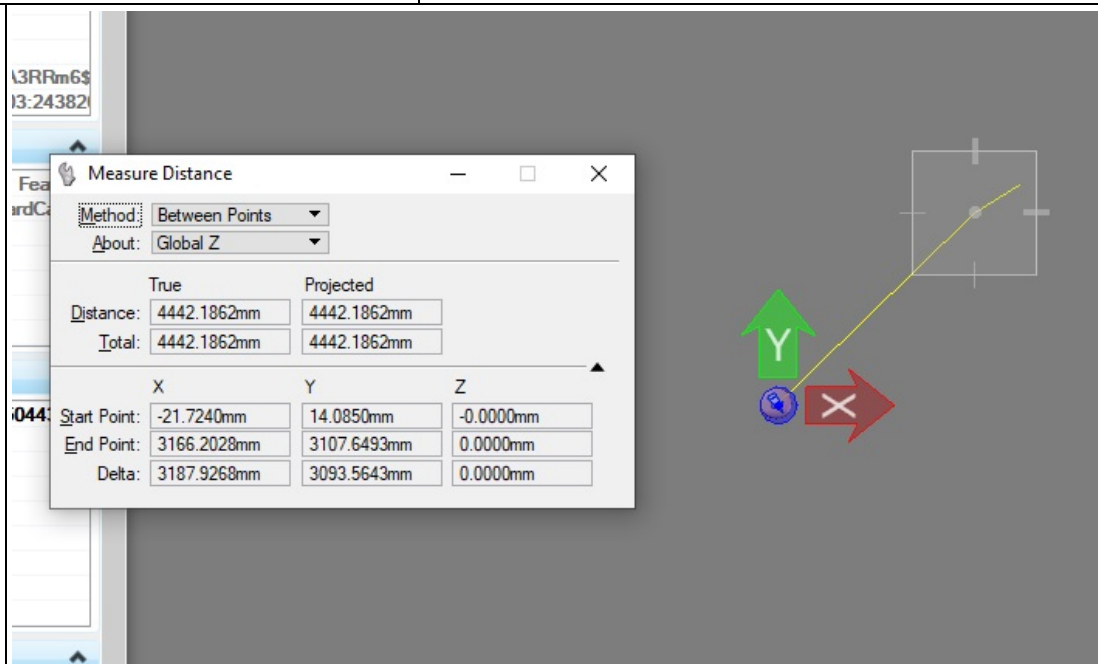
\3RRm6$
)3:24382(

Fea
ırdCa

)044

Measure Distance

Method: Between Points
About: Global Z

| | True | Projected |
|---|---|---|
| Distance: | 4442.1862mm | 4442.1862mm |
| Total: | 4442.1862mm | 4442.1862mm |

| | X | Y | Z |
|---|---|---|---|
| Start Point: | -21.7240mm | 14.0850mm | -0.0000mm |
| End Point: | 3166.2028mm | 3107.6493mm | 0.0000mm |
| Delta: | 3187.9268mm | 3093.5643mm | 0.0000mm |

Y
X